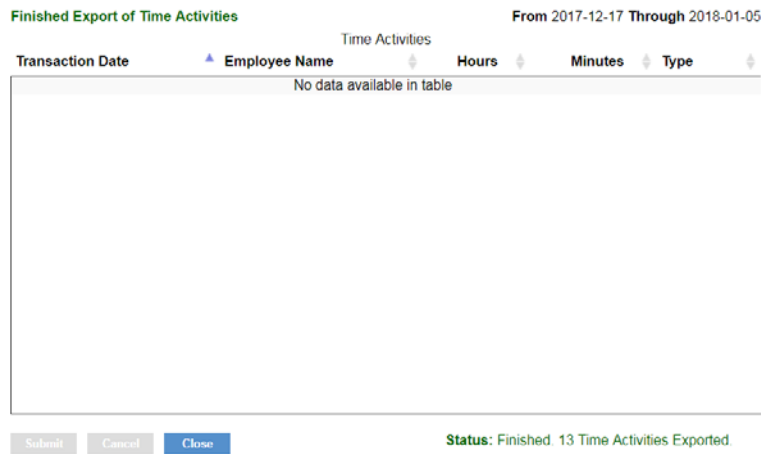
Finished Export of Time Activities

From 2017-12-17 Through 2018-01-05

Time Activities

| Transaction Date | Employee Name | Hours | Minutes | Type |
|---|---|---|---|---|
| No data available in table | | | | |

Submit Cancel Close

Status: Finished. 13 Time Activities Exported.